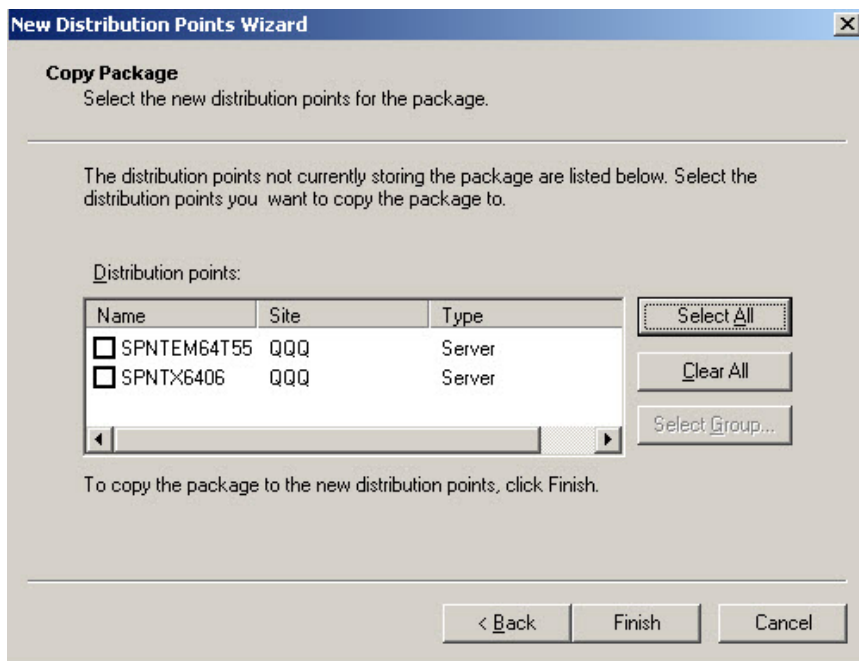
New Distribution Points Wizard

Copy Package
Select the new distribution points for the package.

The distribution points not currently storing the package are listed below. Select the distribution points you want to copy the package to.

Distribution points:

| Name | Site | Type |
|---|---|---|
| SPNTEM64T55 | QQQ | Server |
| SPNTX6406 | QQQ | Server |

Select All

Clear All

Select Group...

To copy the package to the new distribution points, click Finish.

< Back

Finish

Cancel